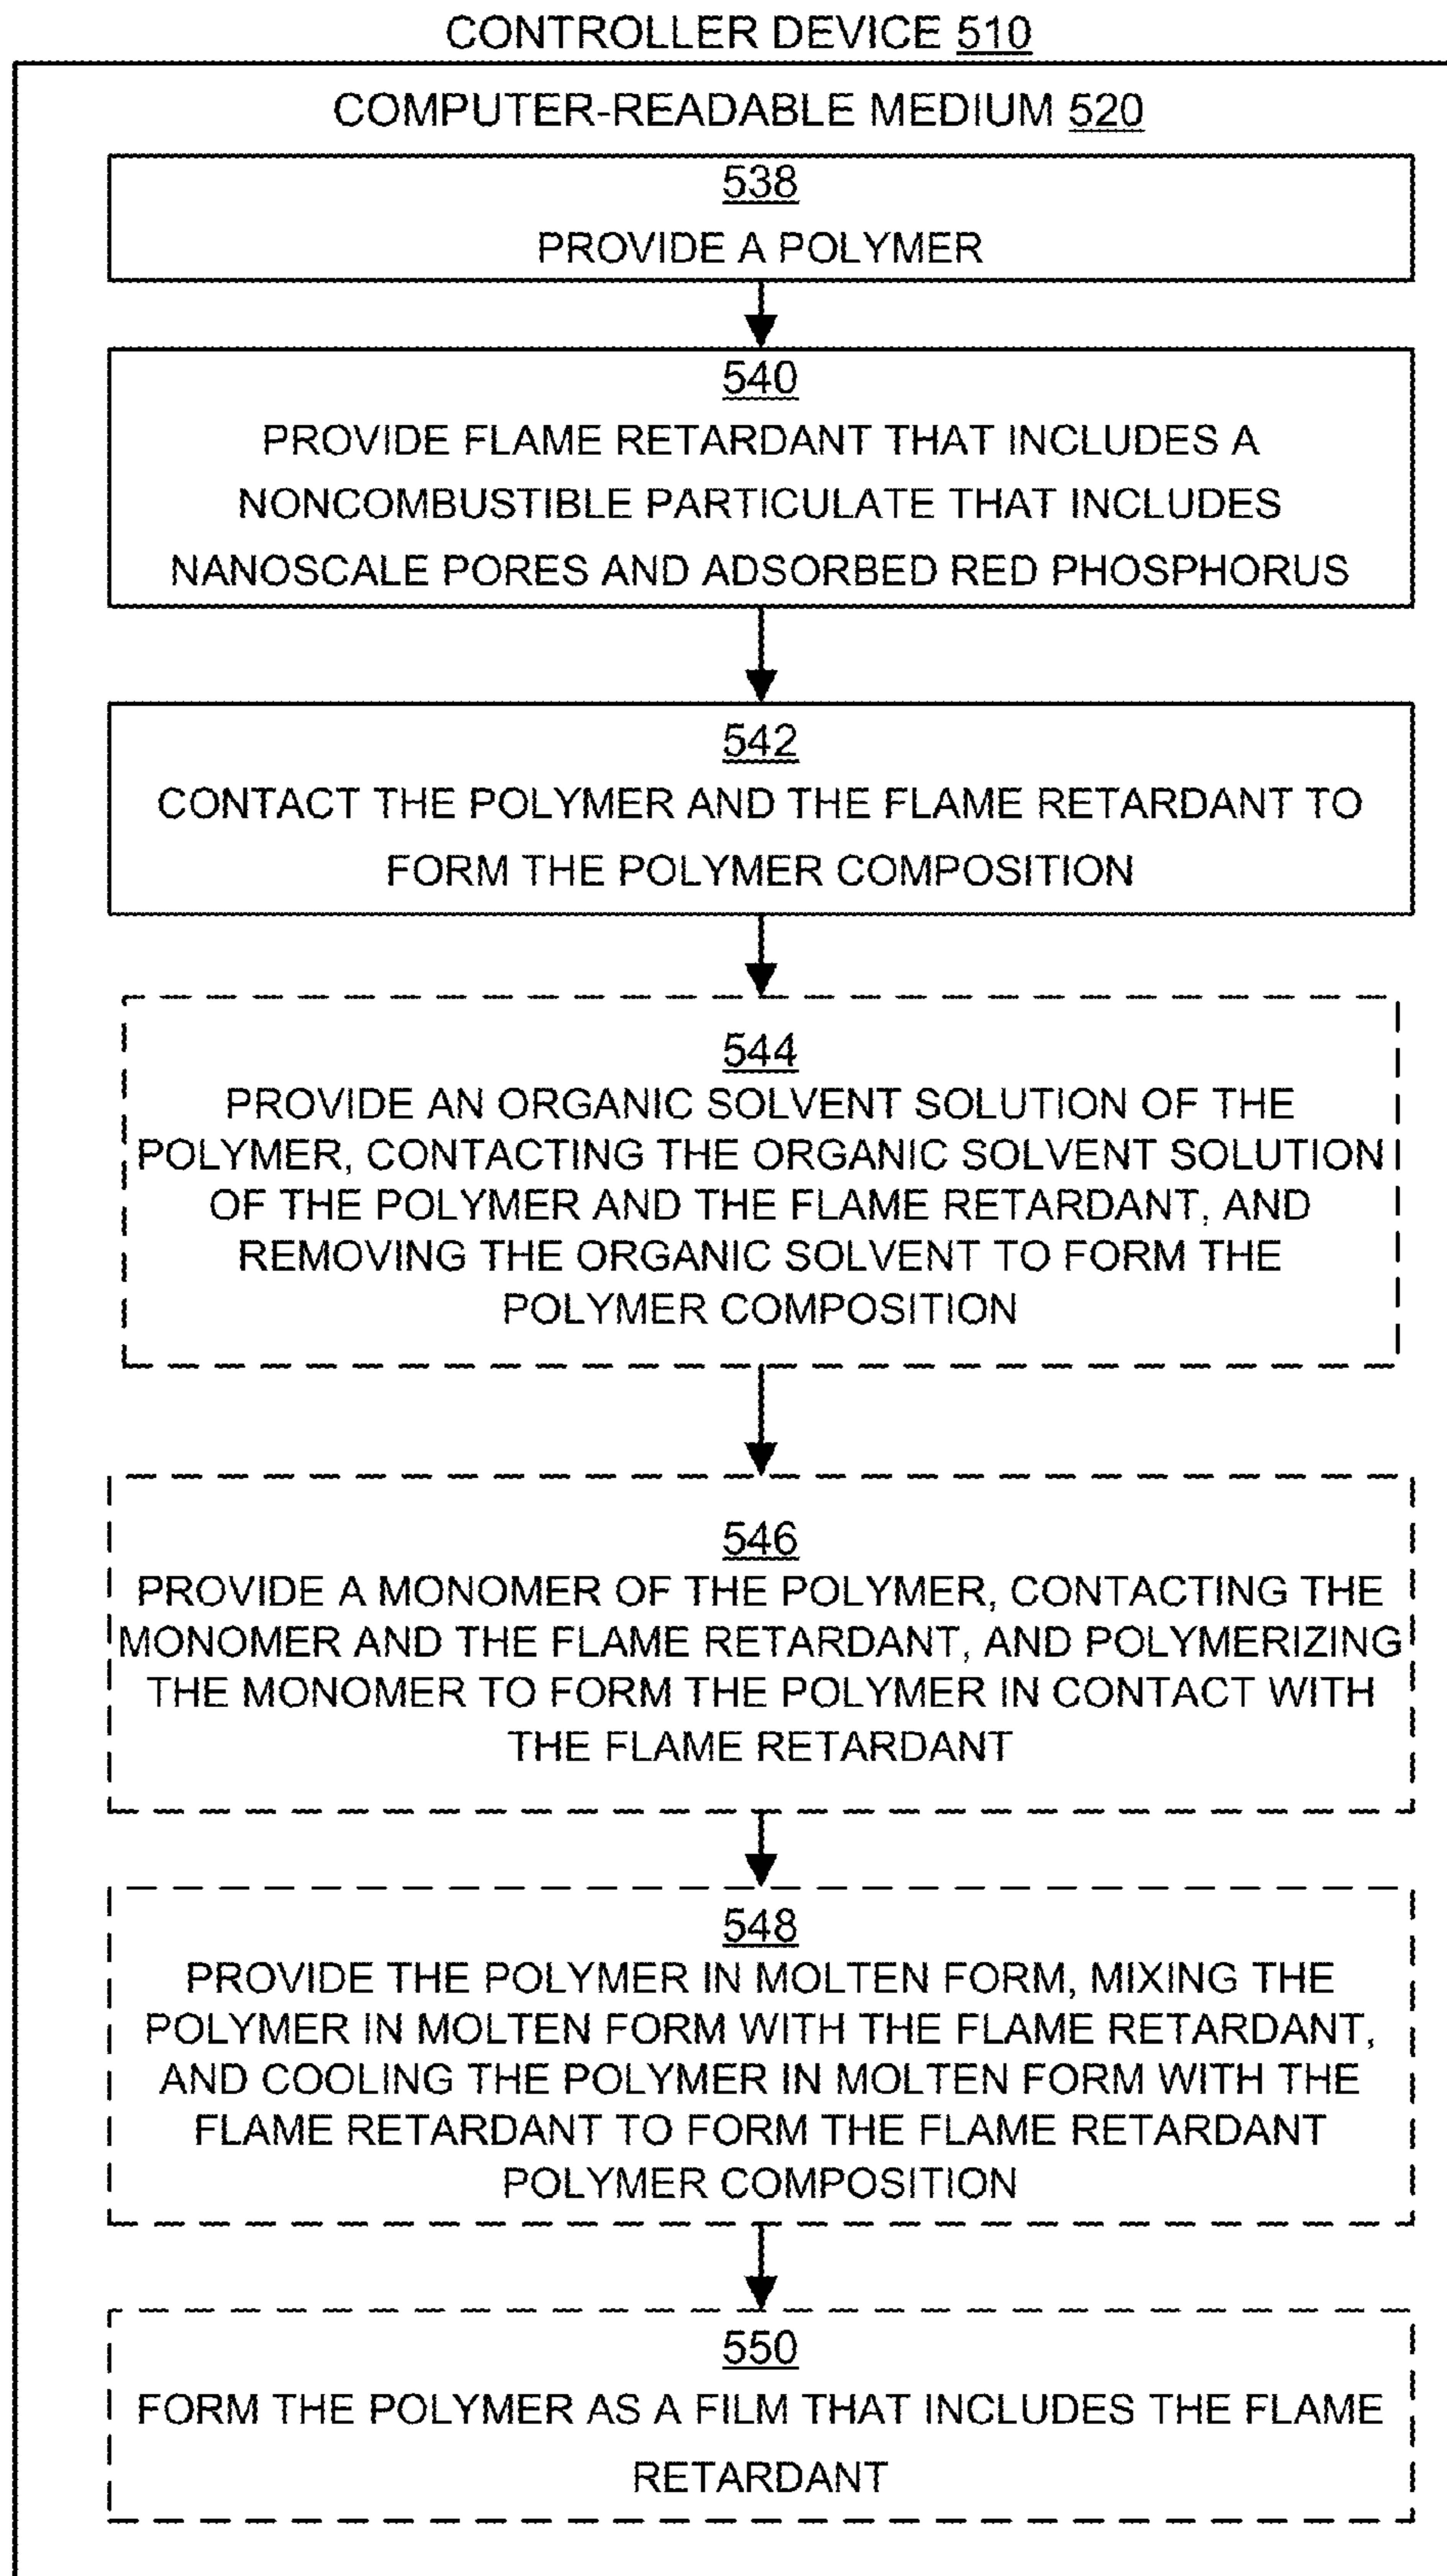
CONTROLLER DEVICE 510

COMPUTER-READABLE MEDIUM 520

538
PROVIDE A POLYMER

540
PROVIDE FLAME RETARDANT THAT INCLUDES A NONCOMBUSTIBLE PARTICULATE THAT INCLUDES NANOSCALE PORES AND ADSORBED RED PHOSPHORUS

542
CONTACT THE POLYMER AND THE FLAME RETARDANT TO FORM THE POLYMER COMPOSITION

544
PROVIDE AN ORGANIC SOLVENT SOLUTION OF THE POLYMER, CONTACTING THE ORGANIC SOLVENT SOLUTION OF THE POLYMER AND THE FLAME RETARDANT, AND REMOVING THE ORGANIC SOLVENT TO FORM THE POLYMER COMPOSITION

546
PROVIDE A MONOMER OF THE POLYMER, CONTACTING THE MONOMER AND THE FLAME RETARDANT, AND POLYMERIZING THE MONOMER TO FORM THE POLYMER IN CONTACT WITH THE FLAME RETARDANT

548
PROVIDE THE POLYMER IN MOLTEN FORM, MIXING THE POLYMER IN MOLTEN FORM WITH THE FLAME RETARDANT, AND COOLING THE POLYMER IN MOLTEN FORM WITH THE FLAME RETARDANT TO FORM THE FLAME RETARDANT POLYMER COMPOSITION

550
FORM THE POLYMER AS A FILM THAT INCLUDES THE FLAME RETARDANT